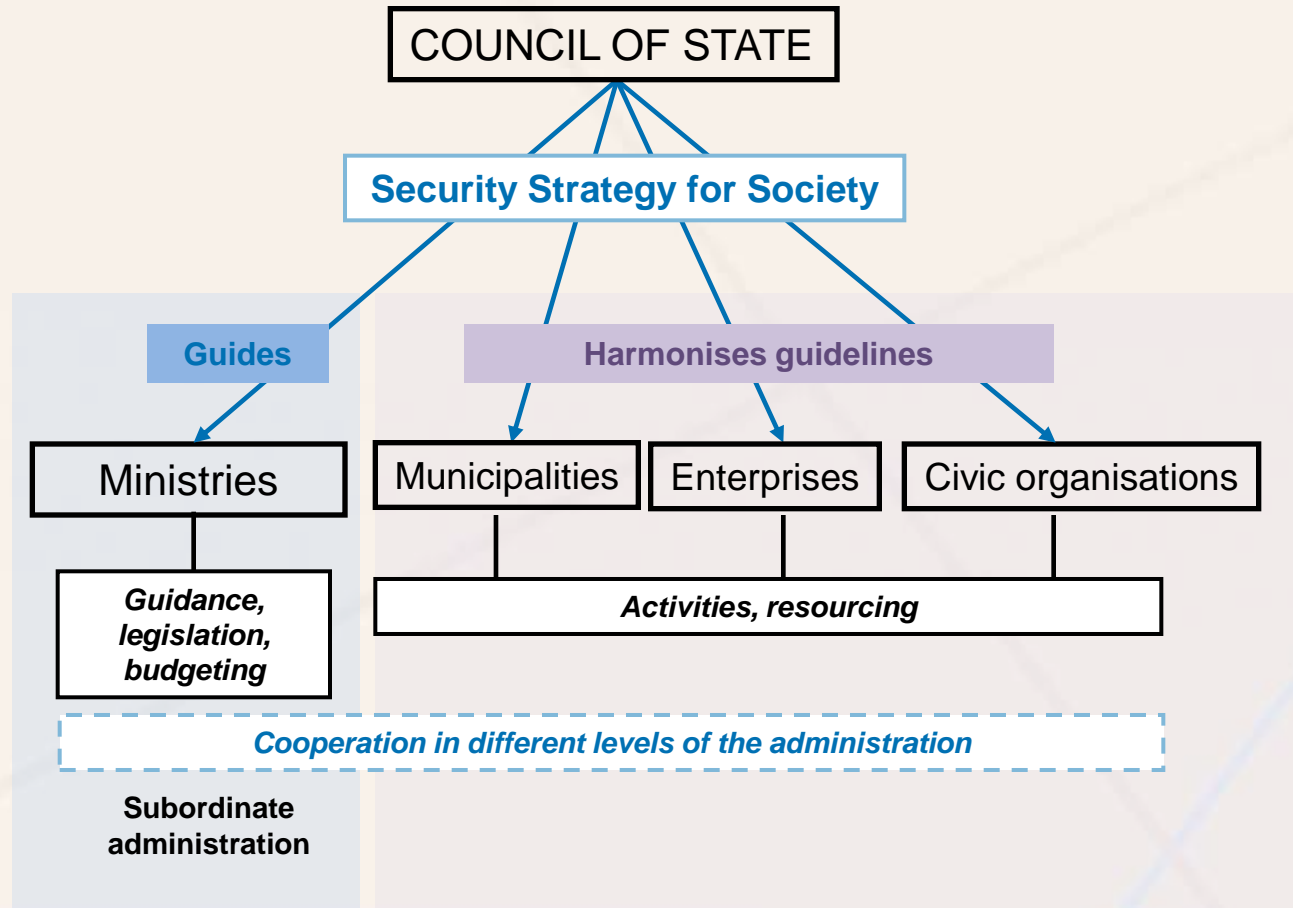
COUNCIL OF STATE

Security Strategy for Society

Guides

Harmonises guidelines

Ministries

Municipalities

Enterprises

Civic organisations

Guidance, legislation, budgeting

Activities, resourcing

Cooperation in different levels of the administration

Subordinate administration